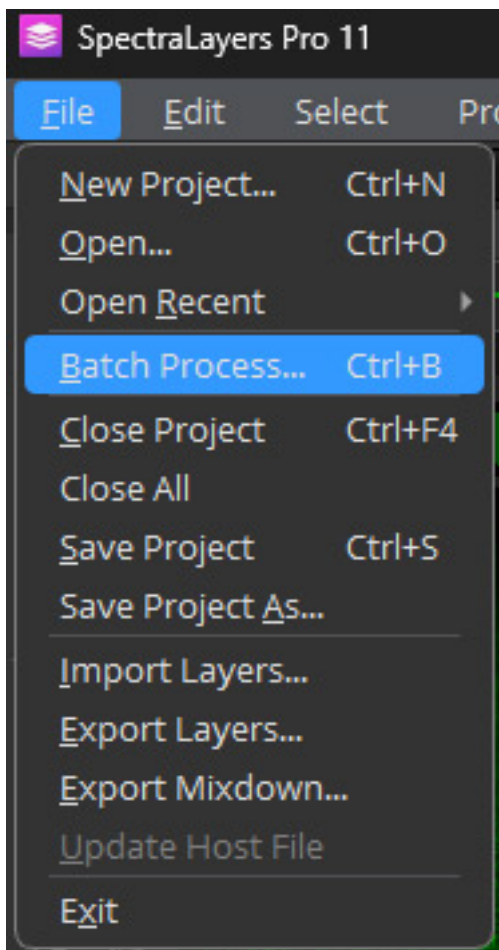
SpectraLayers Pro 11

File Edit Select Pro

New Project... Ctrl+N
Open... Ctrl+O
Open Recent
Batch Process... Ctrl+B
Close Project Ctrl+F4
Close All
Save Project Ctrl+S
Save Project As...
Import Layers...
Export Layers...
Export Mixdown...
Update Host File
Exit